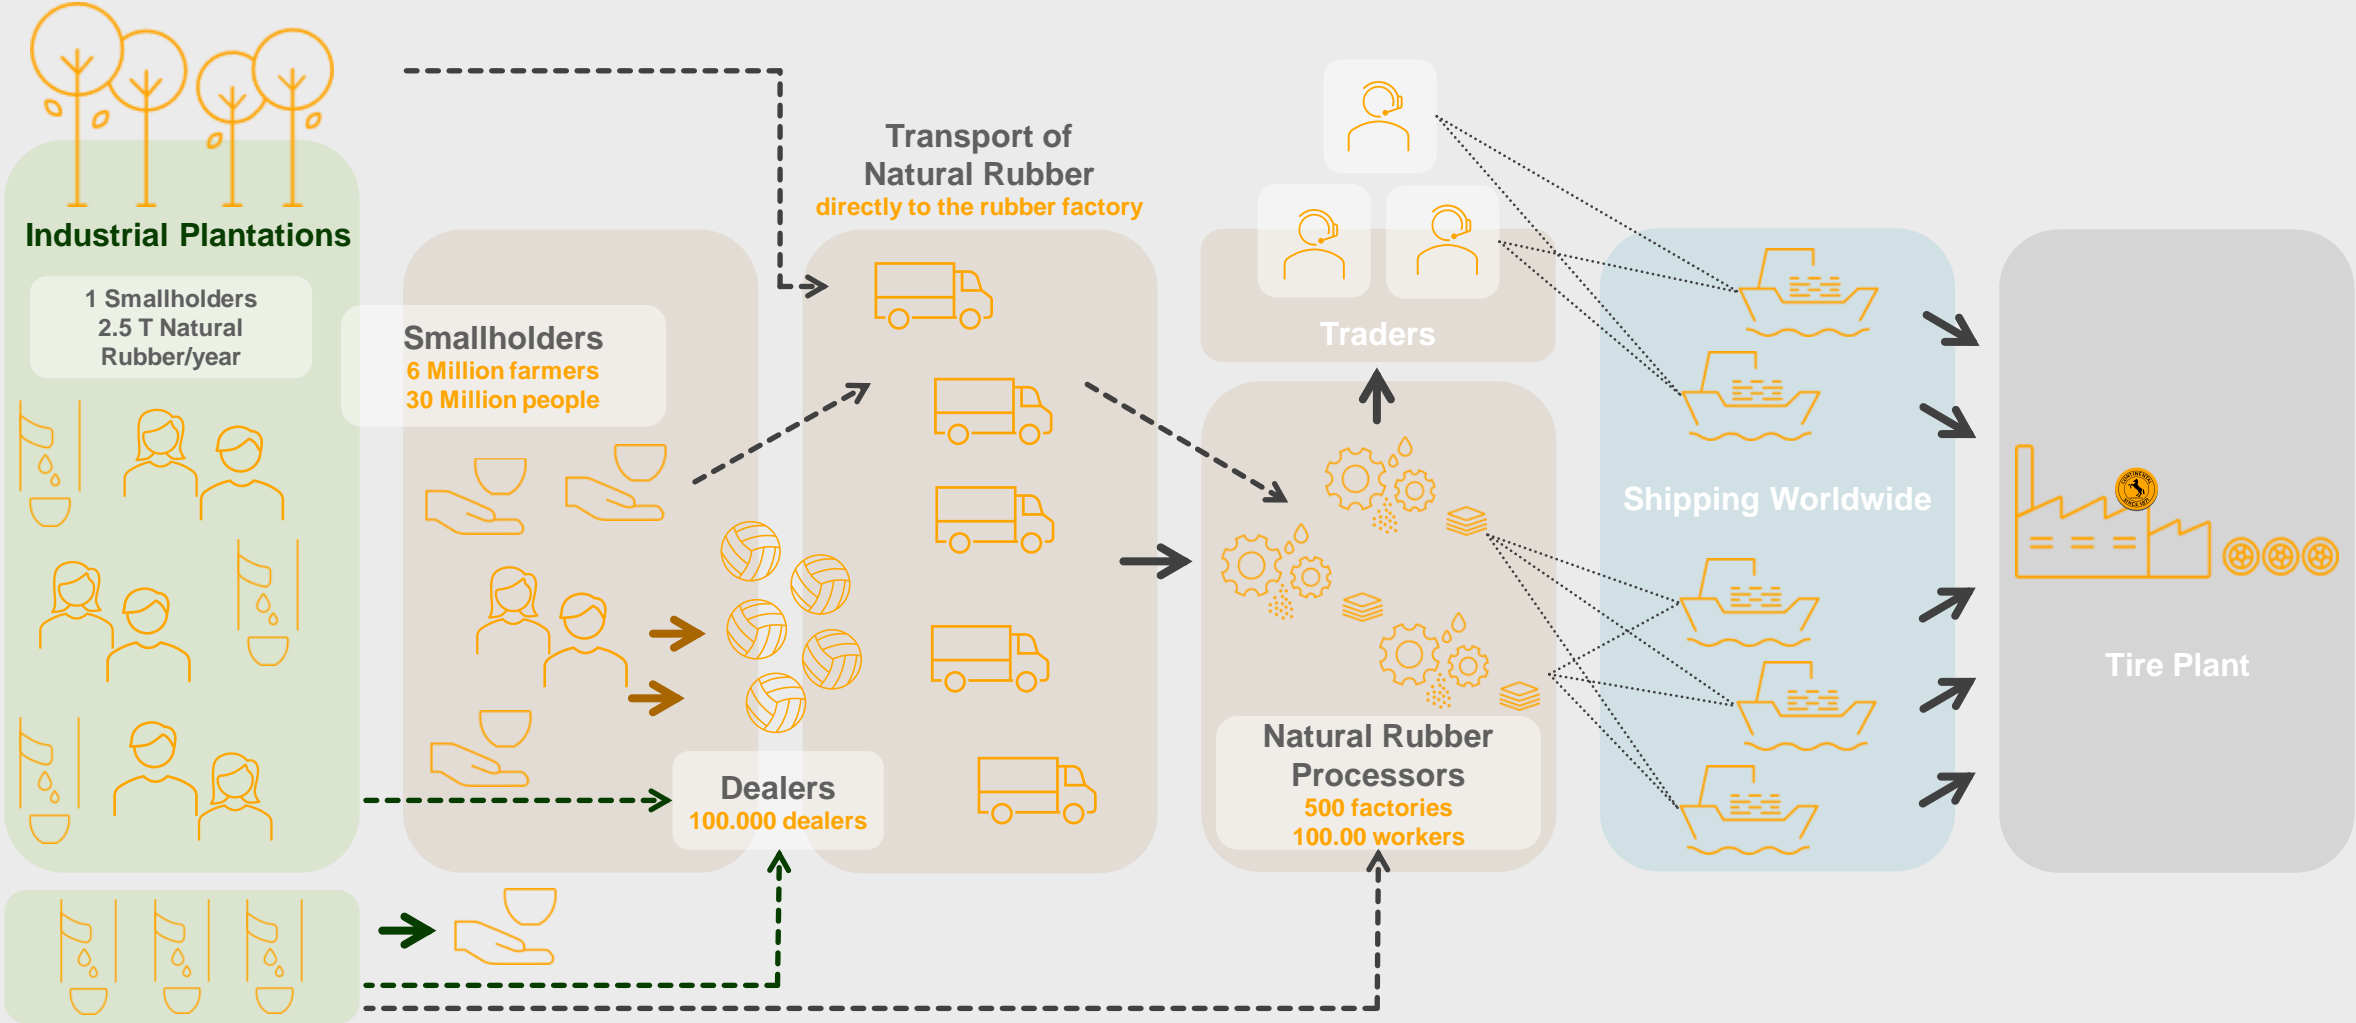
Industrial Plantations

1 Smallholders
2.5 T Natural
Rubber/year

Smallholders
6 Million farmers
30 Million people

Transport of
Natural Rubber
directly to the rubber factory

Traders

Shipping Worldwide

Tire Plant

Dealers
100.000 dealers

Natural Rubber
Processors
500 factories
100.00 workers